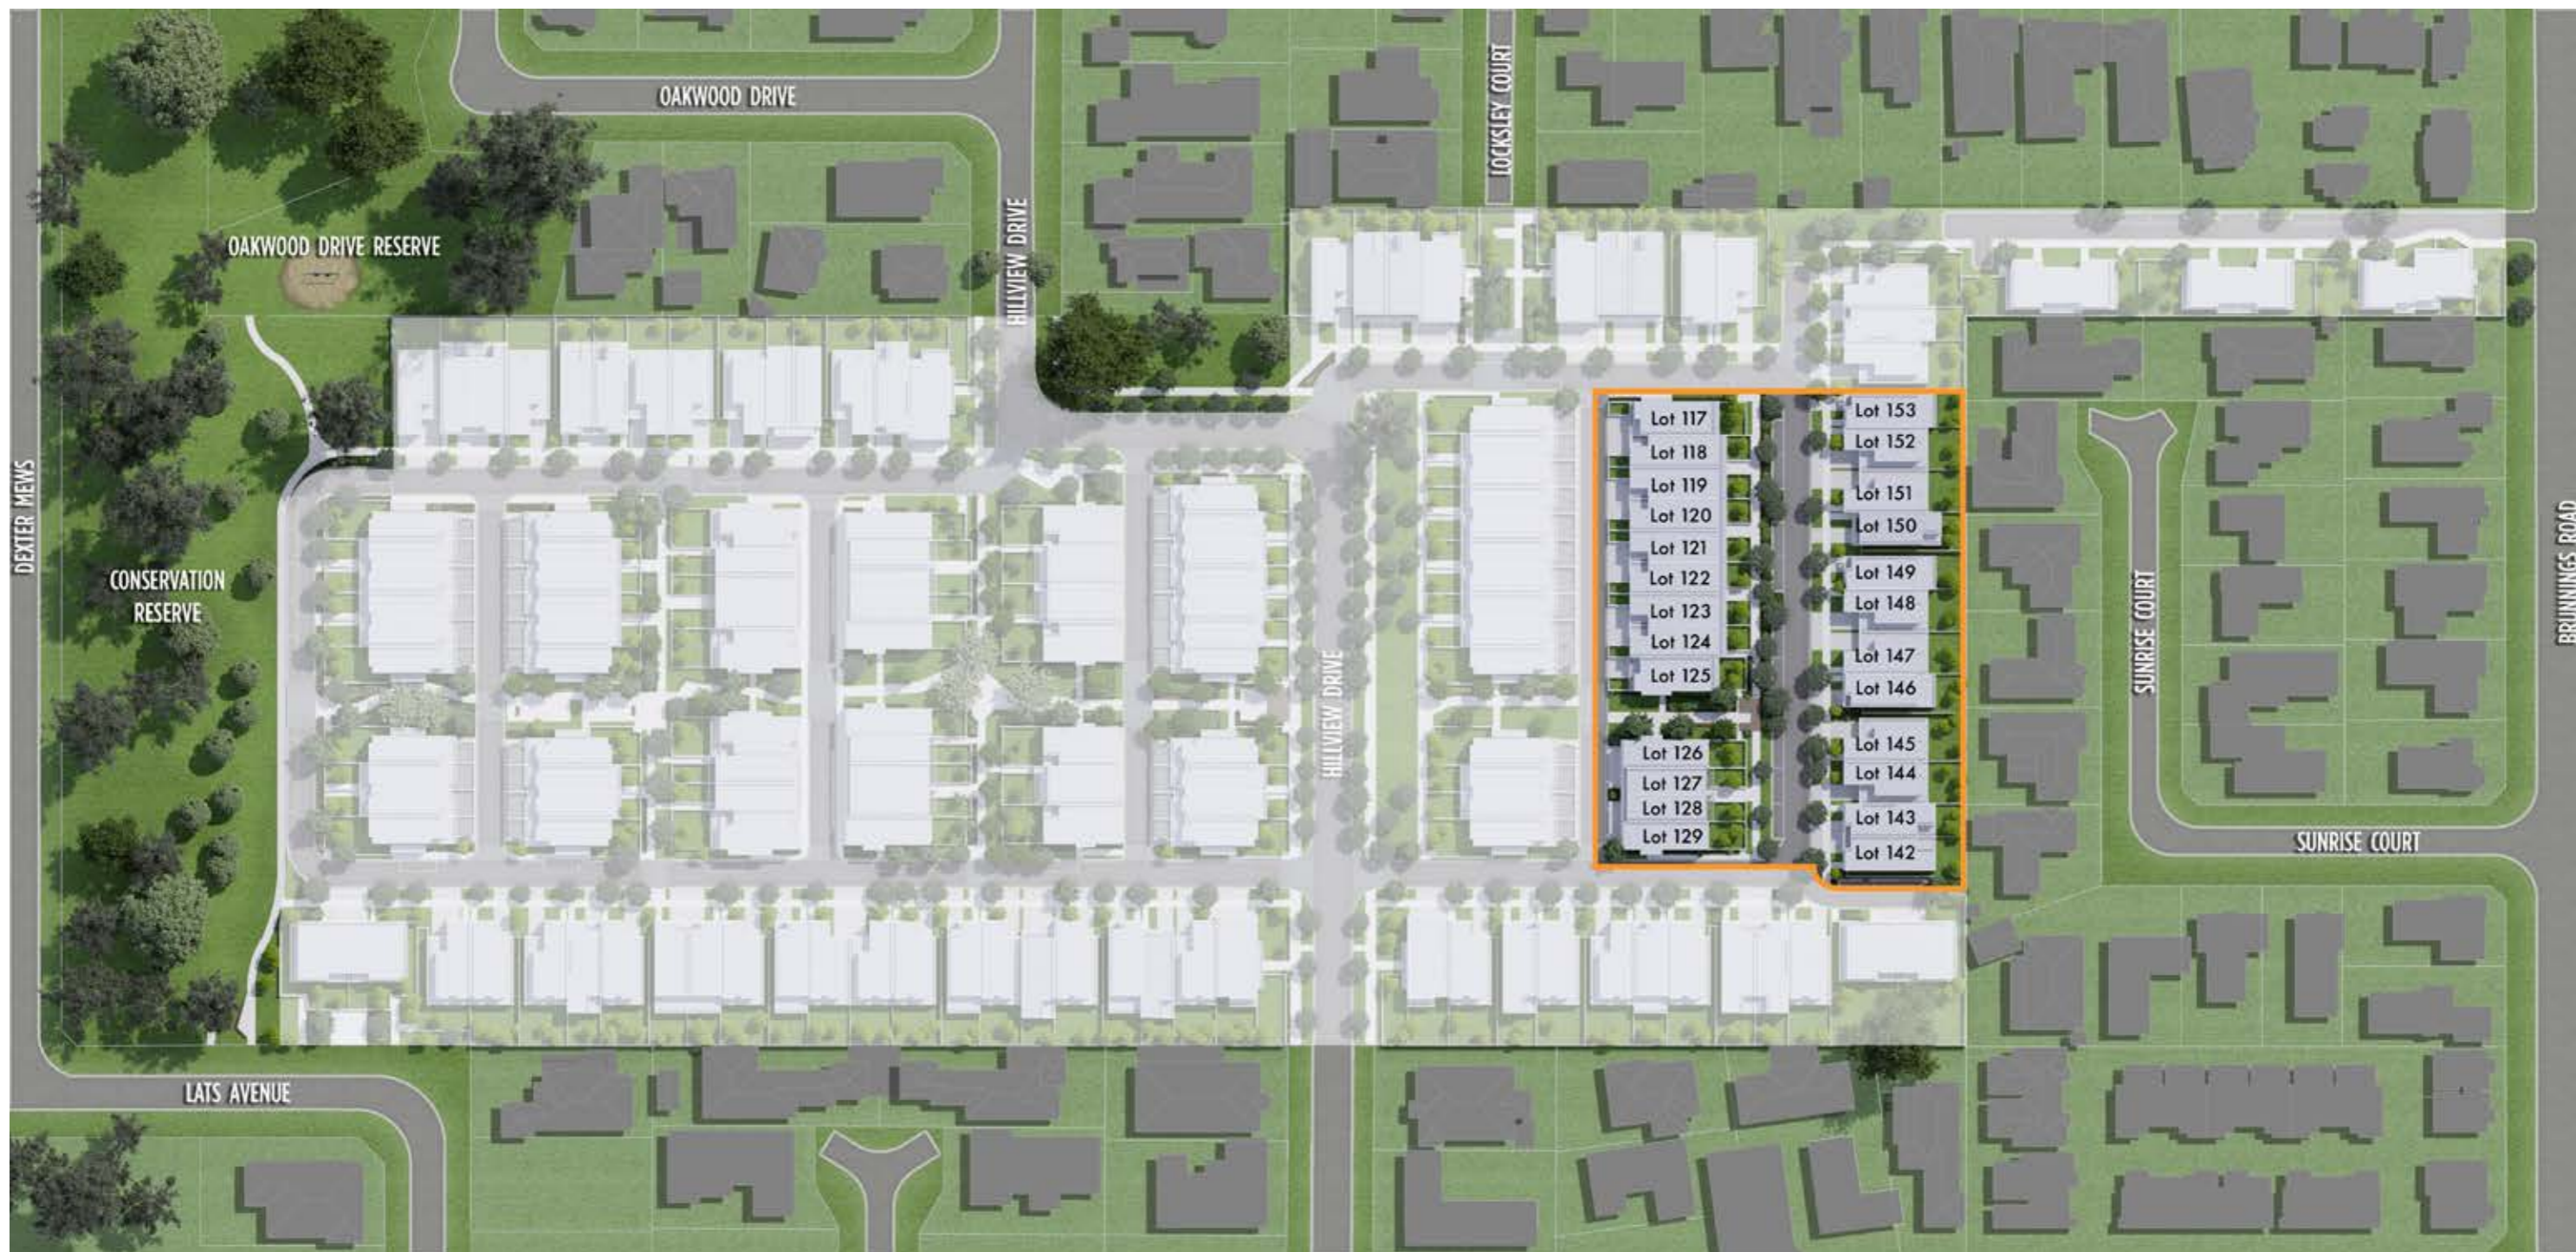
OAKWOOD DRIVE

LOCKSLEY COURT

OAKWOOD DRIVE RESERVE

HILLVIEW DRIVE

DEXTER MEWS

CONSERVATION RESERVE

Lot 117
Lot 118
Lot 119
Lot 120
Lot 121
Lot 122
Lot 123
Lot 124
Lot 125
Lot 126
Lot 127
Lot 128
Lot 129

Lot 153
Lot 152
Lot 151
Lot 150
Lot 149
Lot 148
Lot 147
Lot 146
Lot 145
Lot 144
Lot 143
Lot 142

HILLVIEW DRIVE

SUNRISE COURT

BRUNNINGS ROAD

SUNRISE COURT

LATS AVENUE